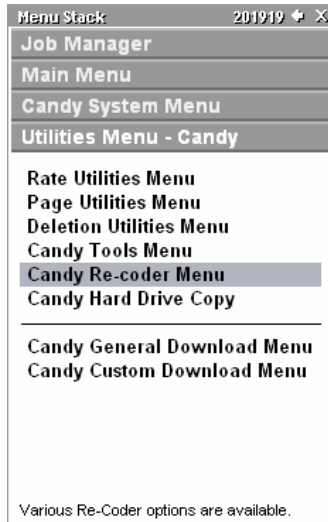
Menu Stack 201919 ✦ X

Job Manager

Main Menu

Candy System Menu

Utilities Menu - Candy

Rate Utilities Menu
Page Utilities Menu
Deletion Utilities Menu
Candy Tools Menu
Candy Re-coder Menu
Candy Hard Drive Copy

Candy General Download Menu
Candy Custom Download Menu

Various Re-Coder options are available.